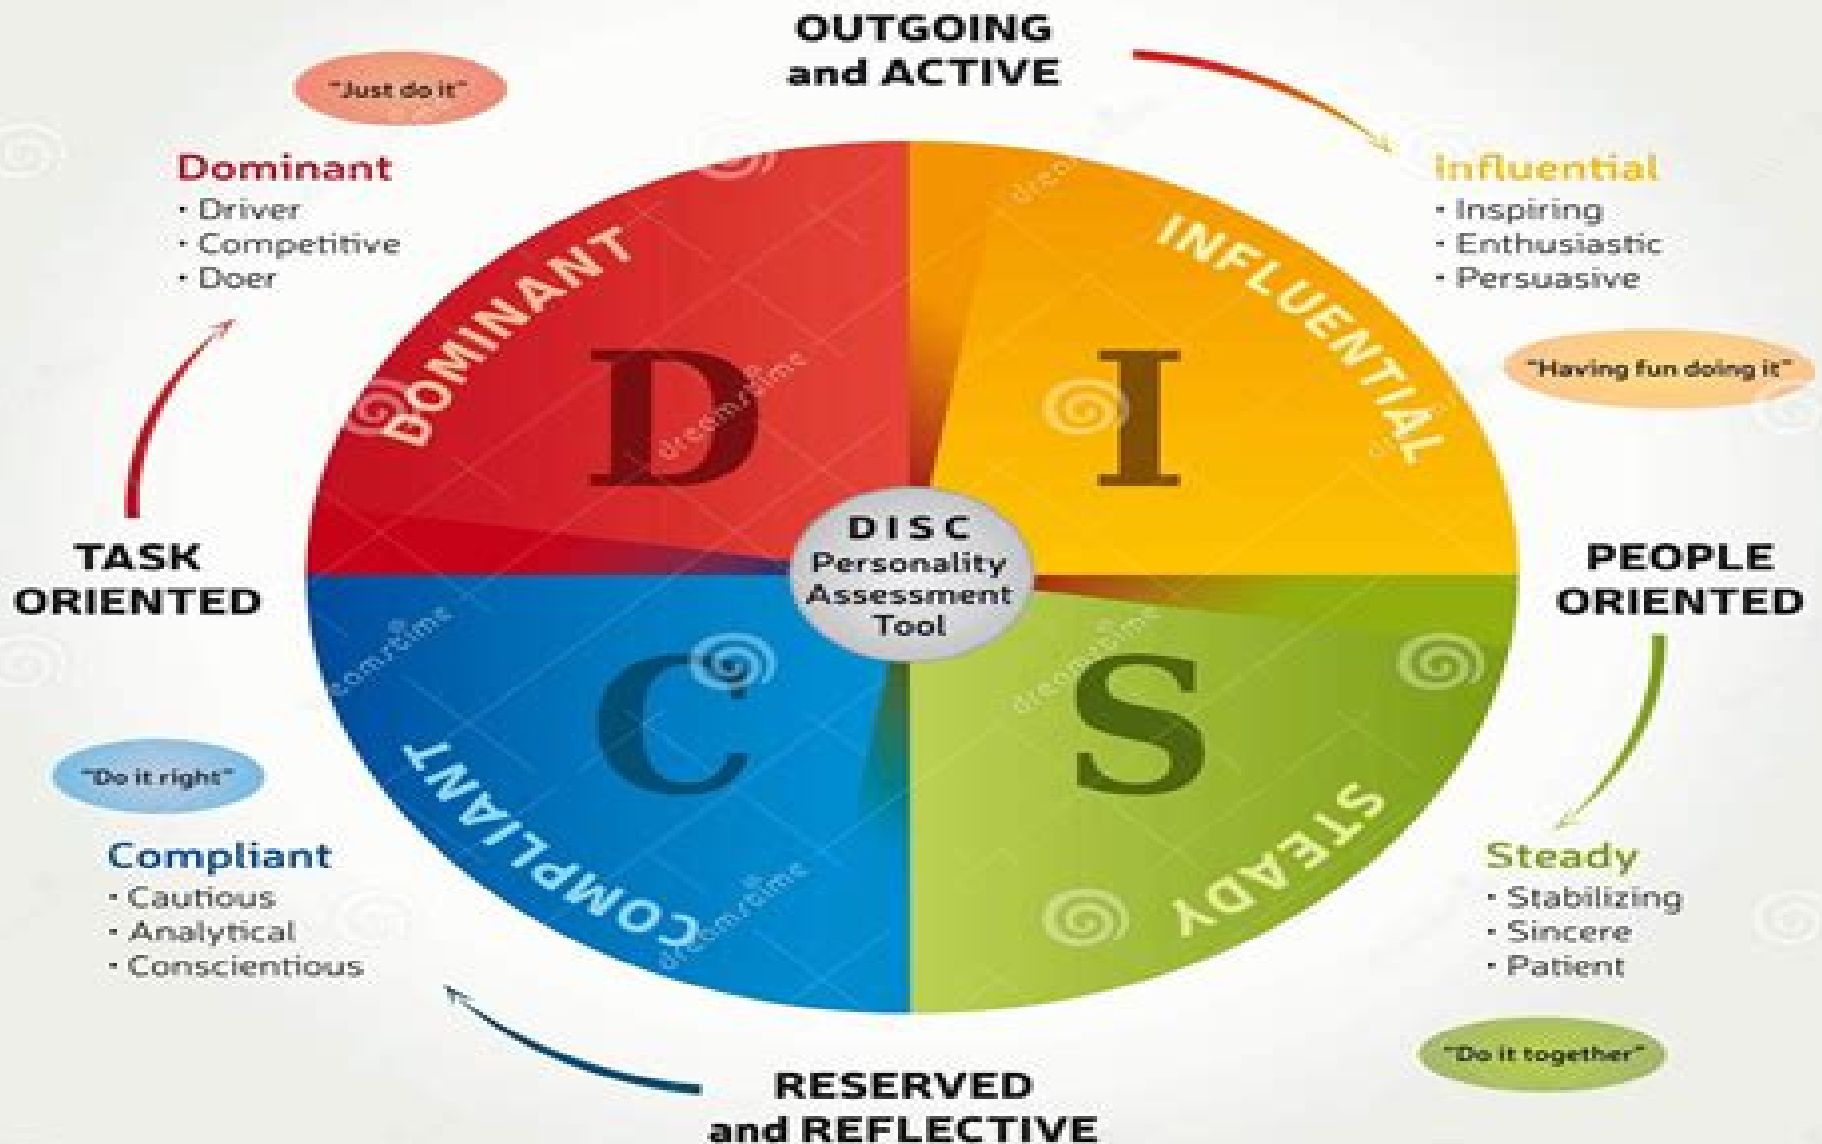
OUTGOING and ACTIVE

"Just do it"

Dominant
• Driver
• Competitive
• Doer

Influential
• Inspiring
• Enthusiastic
• Persuasive

"Having fun doing it"

DOMINANT

D

INFLUENTIAL

I

TASK ORIENTED

DISC Personality Assessment Tool

PEOPLE ORIENTED

C

S

COMPLIANT

STEADY

"Do it right"

Compliant
• Cautious
• Analytical
• Conscientious

Steady
• Stabilizing
• Sincere
• Patient

"Do it together"

RESERVED and REFLECTIVE

dreamstime